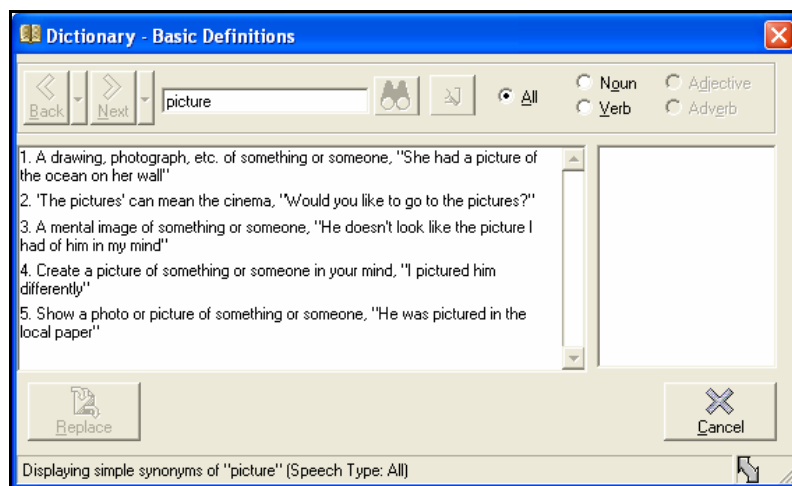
Dictionary - Basic Definitions

Back
Next
picture
All
Noun
Verb
Adjective
Adverb

1. A drawing, photograph, etc. of something or someone, "She had a picture of the ocean on her wall"

2. 'The pictures' can mean the cinema, "Would you like to go to the pictures?"

3. A mental image of something or someone, "He doesn't look like the picture I had of him in my mind"

4. Create a picture of something or someone in your mind, "I pictured him differently"

5. Show a photo or picture of something or someone, "He was pictured in the local paper"

Replace
Cancel

Displaying simple synonyms of "picture" (Speech Type: All)